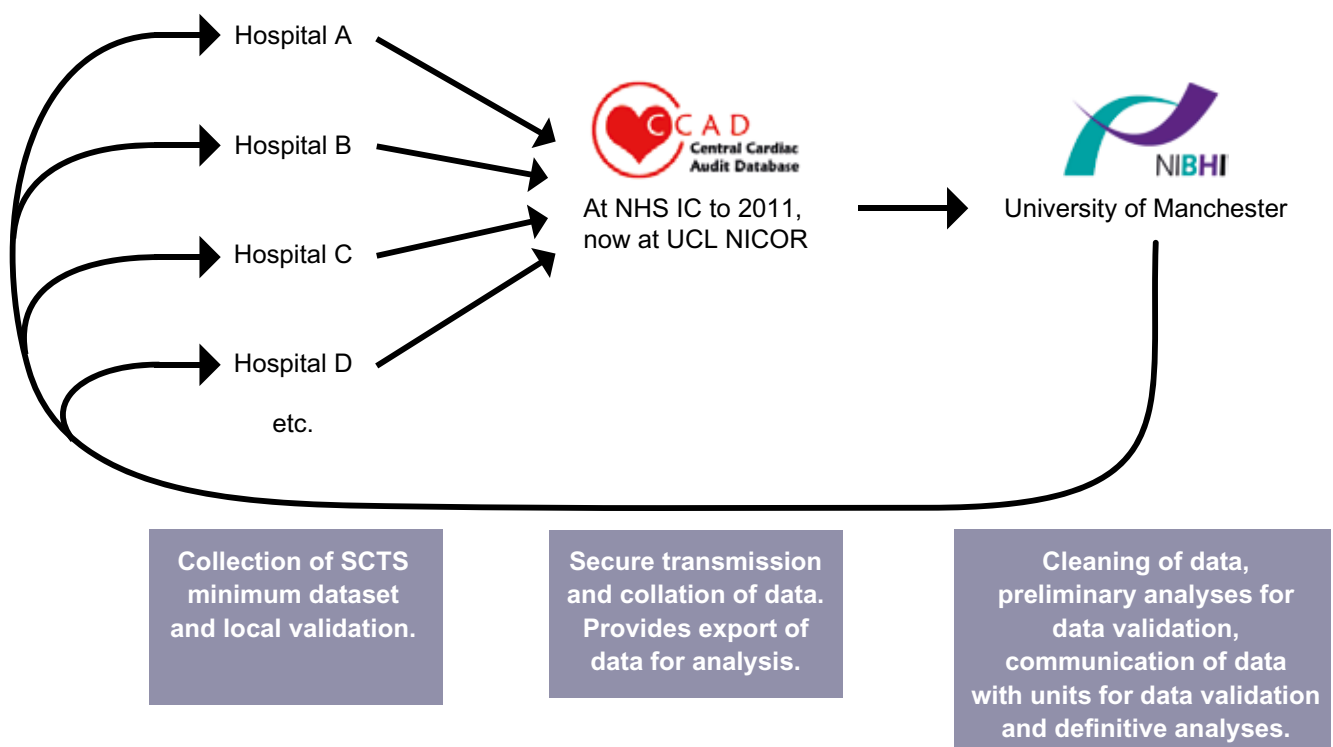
Hospital A

Hospital B

Hospital C

Hospital D

etc.

CCAD Central Cardiac Audit Database

At NHS IC to 2011, now at UCL NICOR

NIBHI

University of Manchester

Collection of SCTS minimum dataset and local validation.

Secure transmission and collation of data. Provides export of data for analysis.

Cleaning of data, preliminary analyses for data validation, communication of data with units for data validation and definitive analyses.